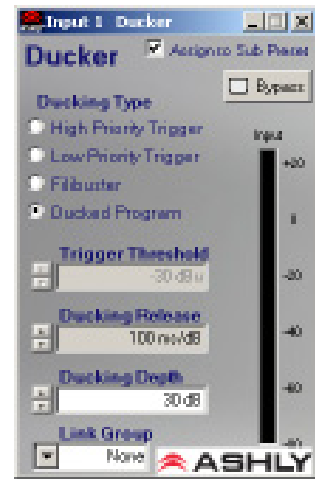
Input 1 Ducker
Ducker
Assign to Sub Preset
Bypass
Ducking Type
High Priority Trigger
Low Priority Trigger
Filibuster
Ducked Program
Input
+20
0
-20
-40
-60
-80
Trigger Threshold
-30 dBu
Ducking Release
100 ms/dB
Ducking Depth
30 dB
Link Group
None
ASHLY